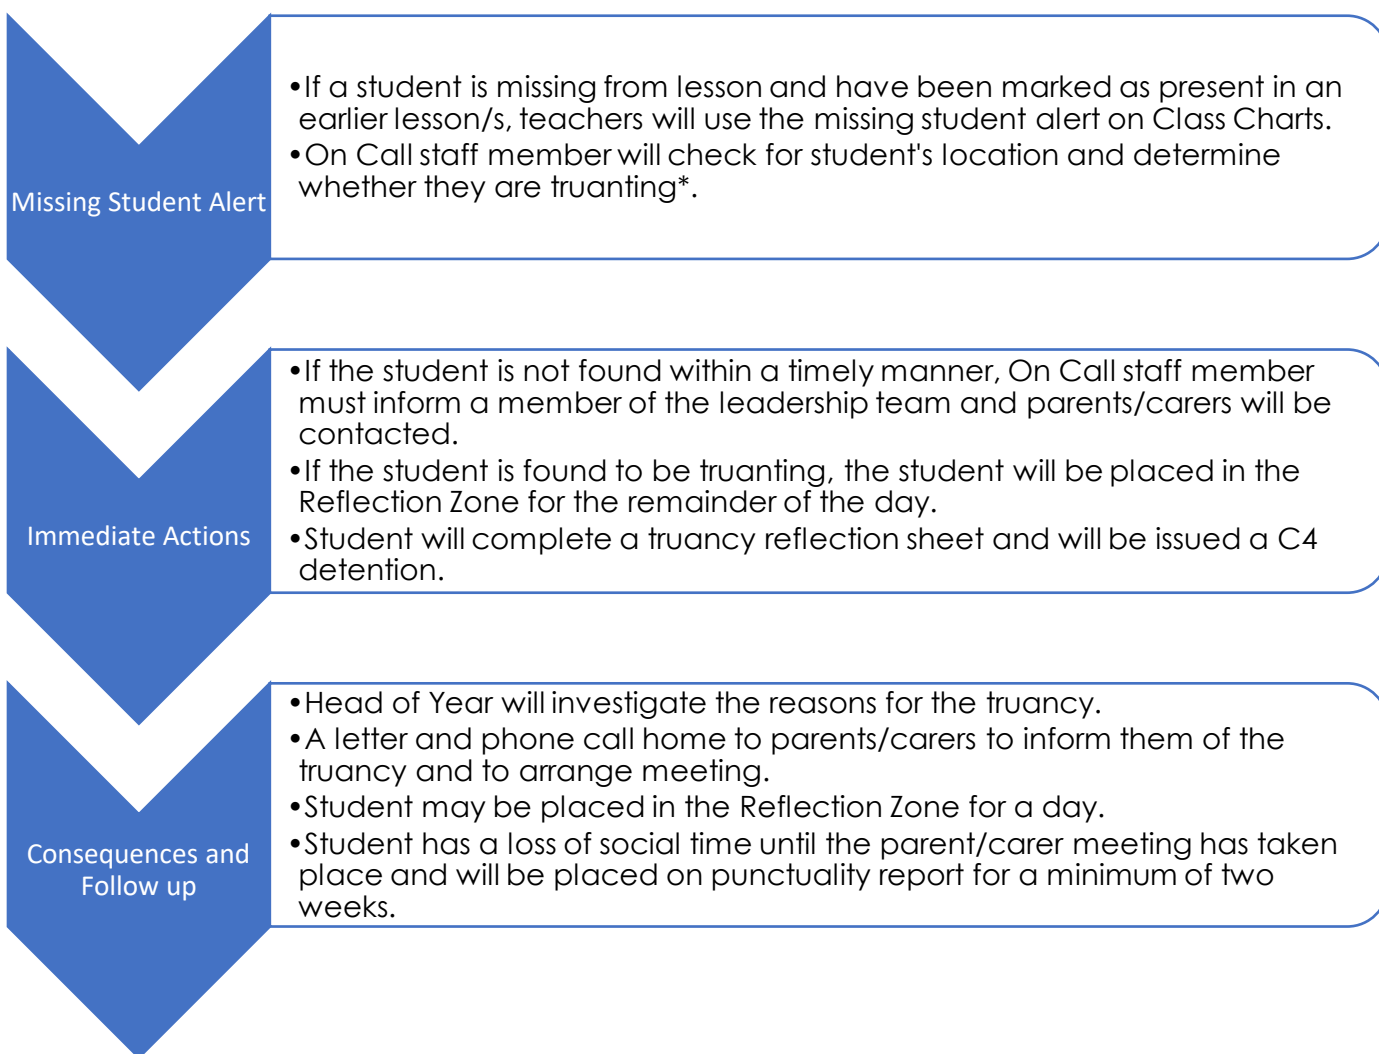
Missing Student Alert

•If a student is missing from lesson and have been marked as present in an earlier lesson/s, teachers will use the missing student alert on Class Charts.
•On Call staff member will check for student's location and determine whether they are truanting*.

Immediate Actions

•If the student is not found within a timely manner, On Call staff member must inform a member of the leadership team and parents/carers will be contacted.
•If the student is found to be truanting, the student will be placed in the Reflection Zone for the remainder of the day.
•Student will complete a truancy reflection sheet and will be issued a C4 detention.

Consequences and Follow up

•Head of Year will investigate the reasons for the truancy.
•A letter and phone call home to parents/carers to inform them of the truancy and to arrange meeting.
•Student may be placed in the Reflection Zone for a day.
•Student has a loss of social time until the parent/carer meeting has taken place and will be placed on punctuality report for a minimum of two weeks.